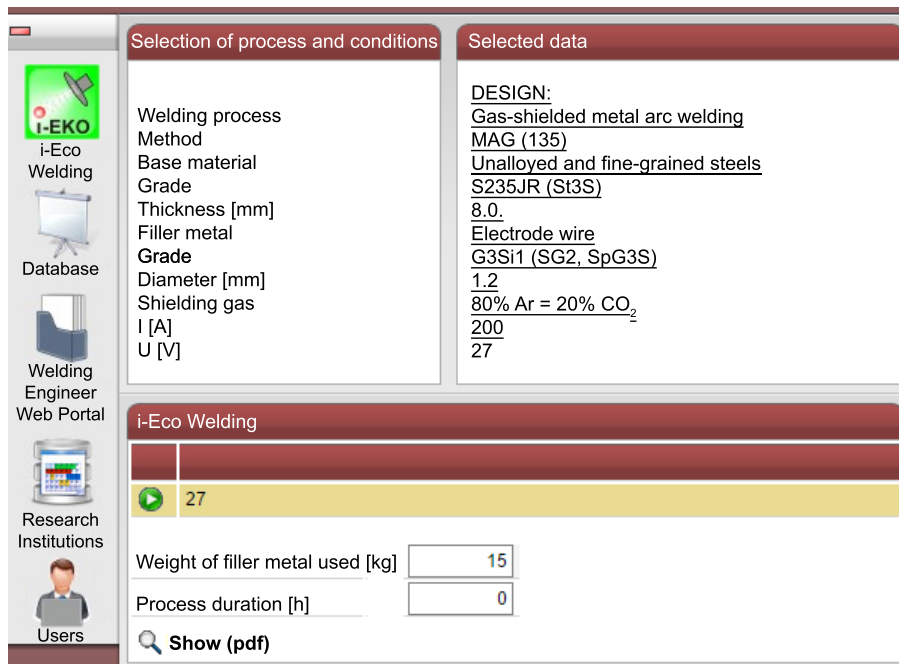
i-EKO
i-Eco Welding

Database

Welding Engineer Web Portal

Research Institutions

Users

Selection of process and conditions

Welding process
Method
Base material
Grade
Thickness [mm]
Filler metal
Grade
Diameter [mm]
Shielding gas
I [A]
U [V]

Selected data

DESIGN:
Gas-shielded metal arc welding
MAG (135)
Unalloyed and fine-grained steels
S235JR (St3S)
8.0.
Electrode wire
G3Si1 (SG2, SpG3S)
1.2
80% Ar = 20% $CO_2$
200
27

i-Eco Welding

27

Weight of filler metal used [kg] 15

Process duration [h] 0

Show (pdf)